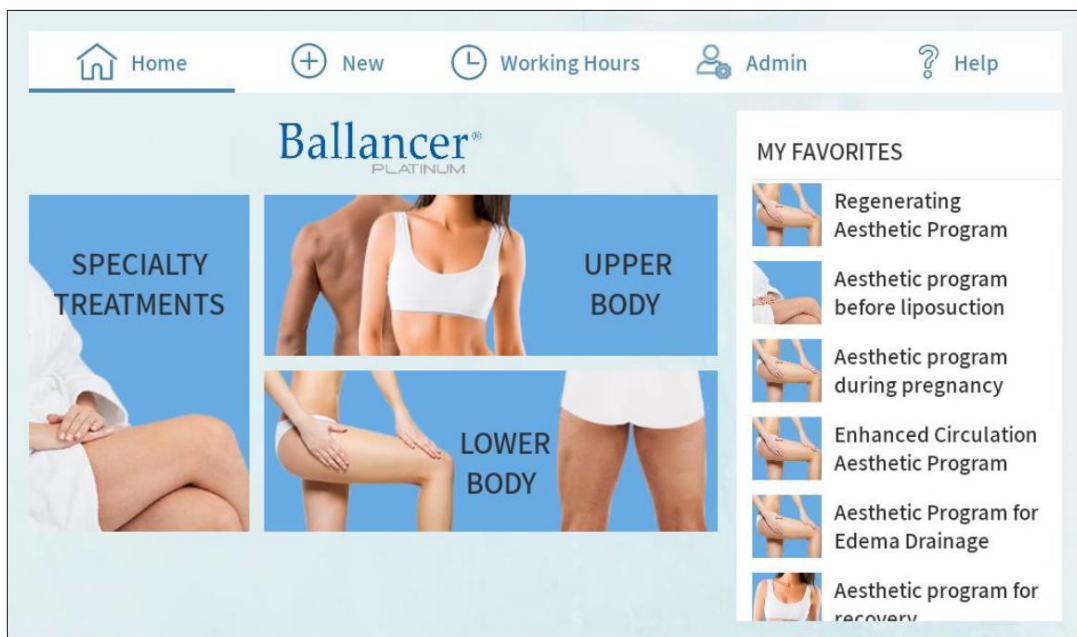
Home New Working Hours Admin Help

Ballancer®
PLATINUM

SPECIALTY TREATMENTS

UPPER BODY

LOWER BODY

MY FAVORITES

Regenerating Aesthetic Program

Aesthetic program before liposuction

Aesthetic program during pregnancy

Enhanced Circulation Aesthetic Program

Aesthetic Program for Edema Drainage

Aesthetic program for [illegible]